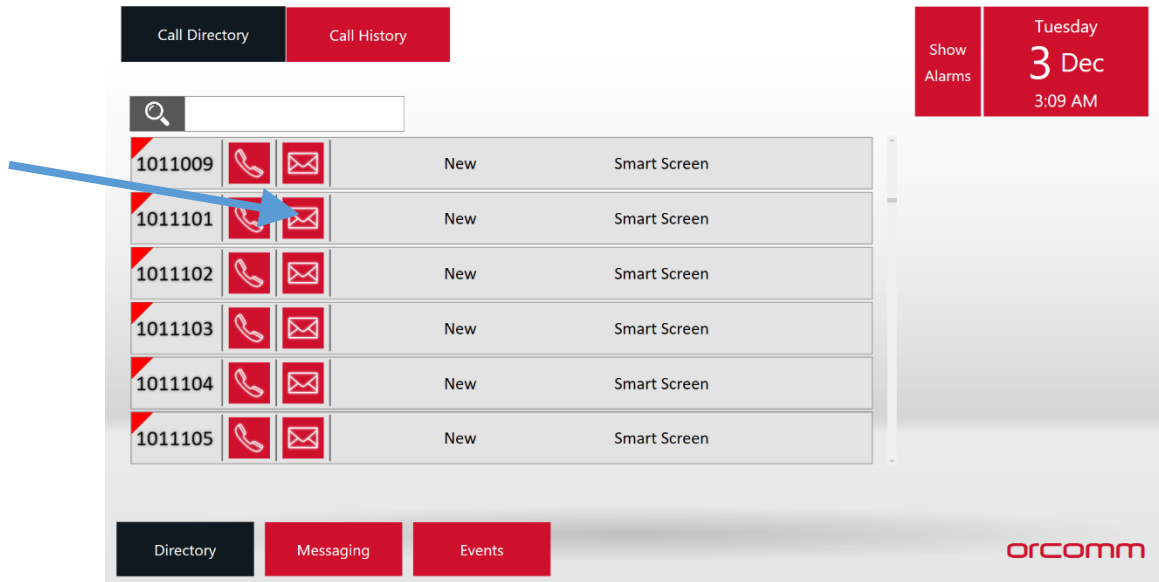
Call Directory
Call History

Show Alarms

Tuesday
3 Dec
3:09 AM

| 1011009 | New | Smart Screen |
|---|---|---|
| 1011101 | New | Smart Screen |
| 1011102 | New | Smart Screen |
| 1011103 | New | Smart Screen |
| 1011104 | New | Smart Screen |
| 1011105 | New | Smart Screen |

Directory
Messaging
Events

orcomm